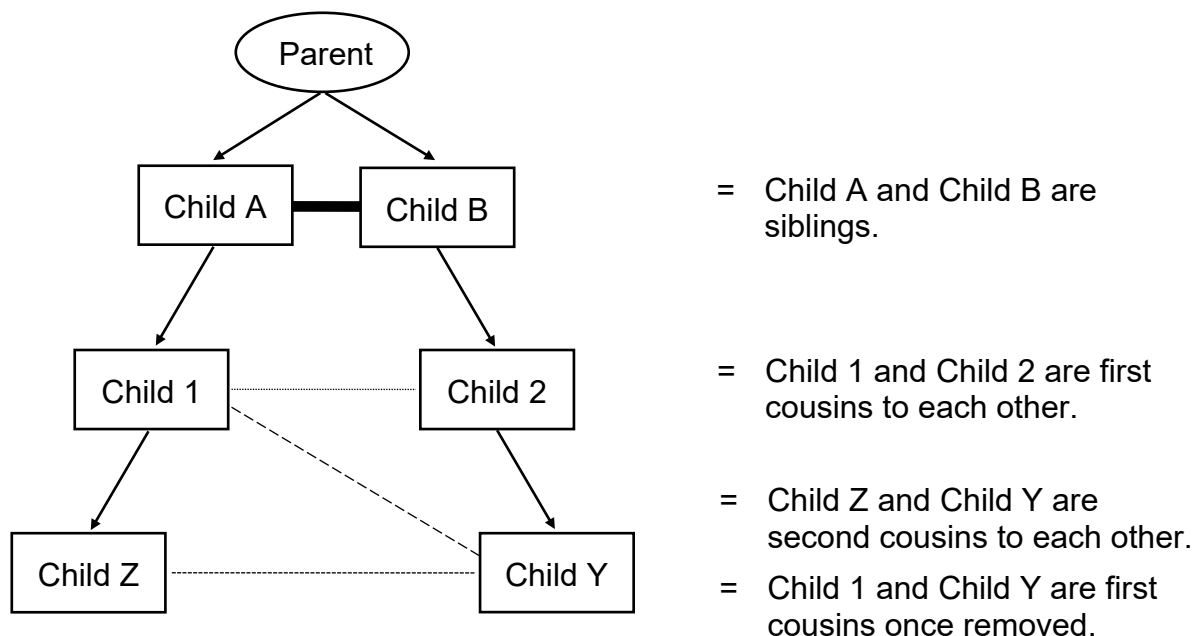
Parent

Child A

Child B

Child 1

Child 2

Child Z

Child Y

= Child A and Child B are siblings.

= Child 1 and Child 2 are first cousins to each other.

= Child Z and Child Y are second cousins to each other.

= Child 1 and Child Y are first cousins once removed.